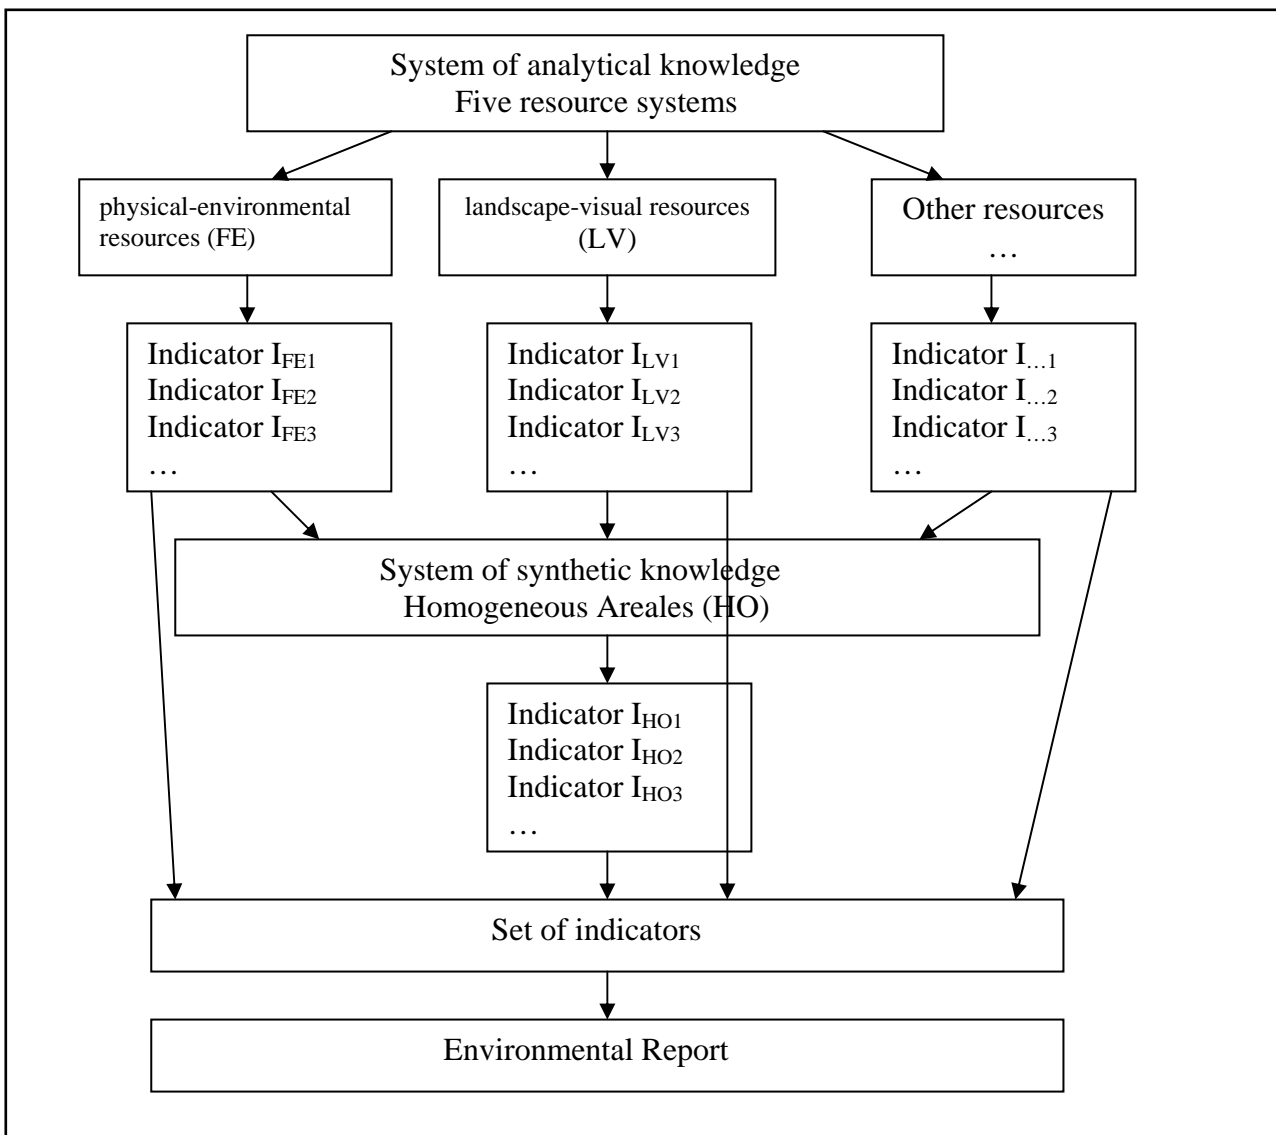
System of analytical knowledge
Five resource systems

physical-environmental resources (FE)

landscape-visual resources (LV)

Other resources
…

Indicator $I_{FE1}$
Indicator $I_{FE2}$
Indicator $I_{FE3}$
…

Indicator $I_{LV1}$
Indicator $I_{LV2}$
Indicator $I_{LV3}$
…

Indicator $I_{...1}$
Indicator $I_{...2}$
Indicator $I_{...3}$
…

System of synthetic knowledge
Homogeneous Areales (HO)

Indicator $I_{HO1}$
Indicator $I_{HO2}$
Indicator $I_{HO3}$
…

Set of indicators

Environmental Report